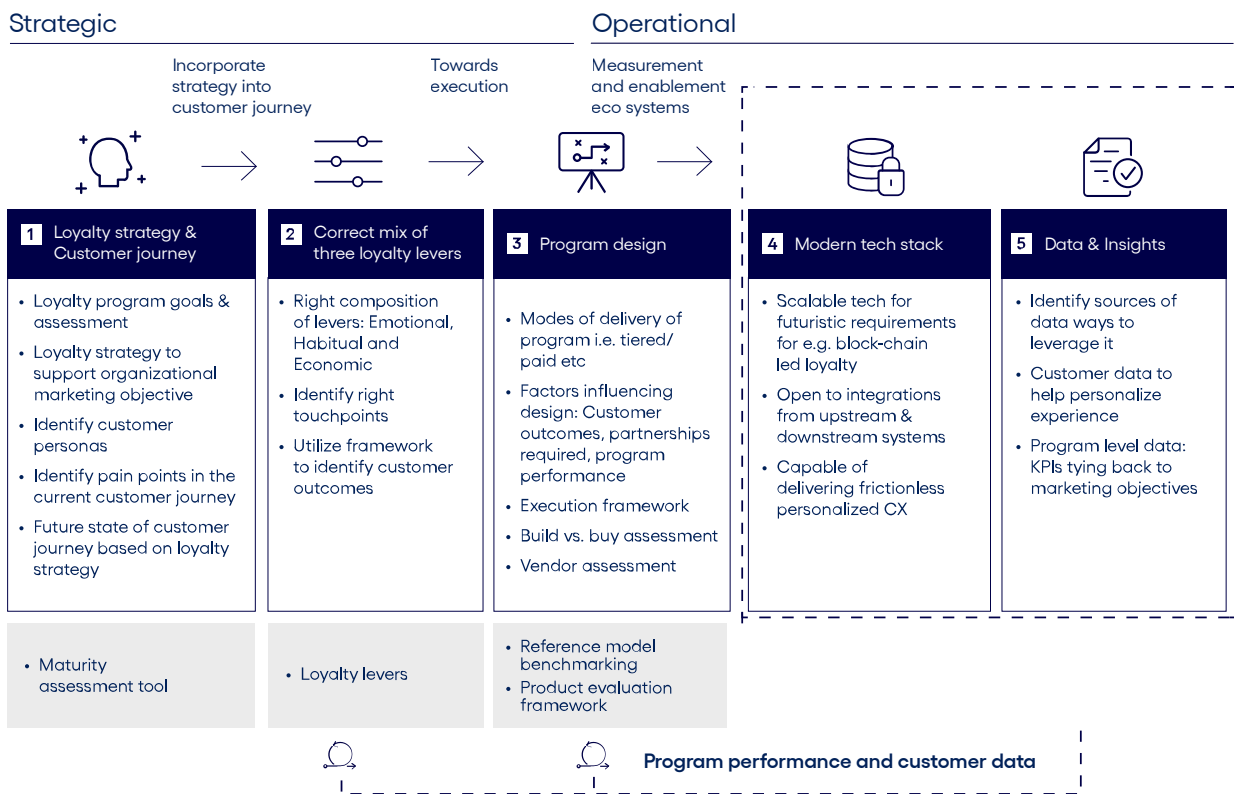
Strategic

Operational

Incorporate strategy into customer journey

Towards execution

Measurement and enablement eco systems

1 Loyalty strategy & Customer journey

• Loyalty program goals & assessment
• Loyalty strategy to support organizational marketing objective
• Identify customer personas
• Identify pain points in the current customer journey
• Future state of customer journey based on loyalty strategy

2 Correct mix of three loyalty levers

• Right composition of levers: Emotional, Habitual and Economic
• Identify right touchpoints
• Utilize framework to identify customer outcomes

3 Program design

• Modes of delivery of program i.e. tiered/ paid etc
• Factors influencing design: Customer outcomes, partnerships required, program performance
• Execution framework
• Build vs. buy assessment
• Vendor assessment

4 Modern tech stack

• Scalable tech for futuristic requirements for e.g. block-chain led loyalty
• Open to integrations from upstream & downstream systems
• Capable of delivering frictionless personalized CX

5 Data & Insights

• Identify sources of data ways to leverage it
• Customer data to help personalize experience
• Program level data: KPIs tying back to marketing objectives

• Maturity assessment tool

• Loyalty levers

• Reference model benchmarking
• Product evaluation framework

Program performance and customer data